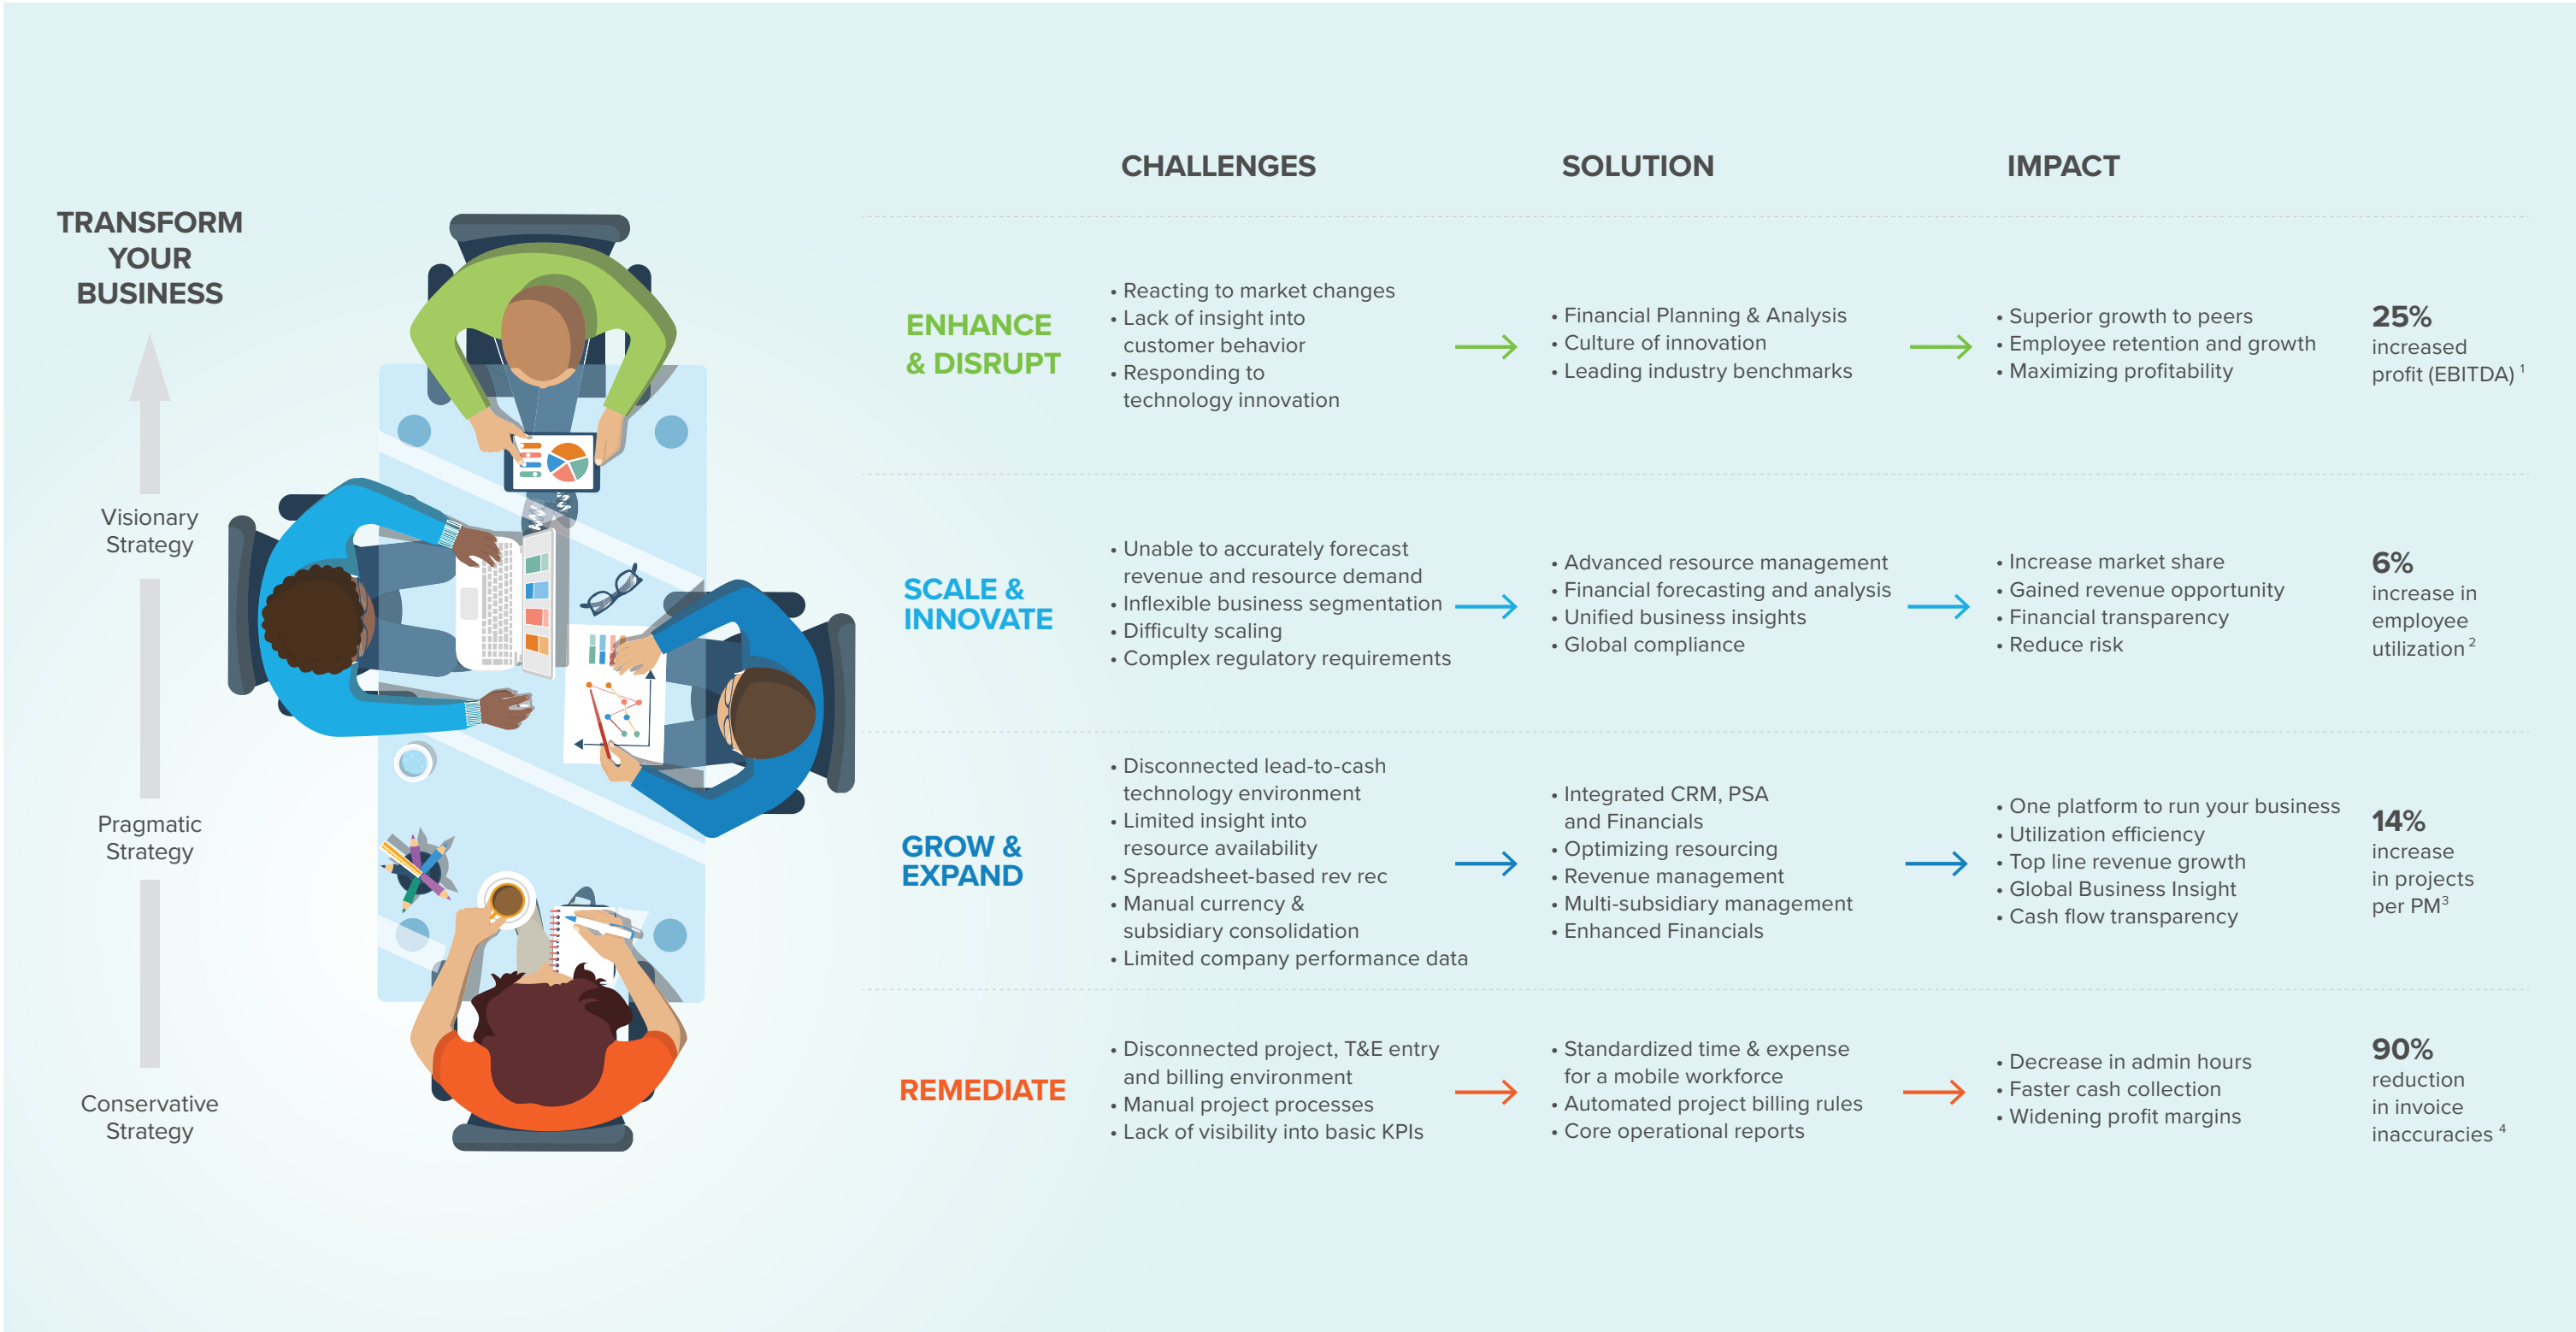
TRANSFORM YOUR BUSINESS

Visionary Strategy

Pragmatic Strategy

Conservative Strategy

| | CHALLENGES | SOLUTION | IMPACT | |
|---|---|---|---|---|
| ENHANCE & DISRUPT | • Reacting to market changes • Lack of insight into customer behavior • Responding to technology innovation | • Financial Planning & Analysis • Culture of innovation • Leading industry benchmarks | • Superior growth to peers • Employee retention and growth • Maximizing profitability | 25% increased profit (EBITDA) $^1$ |
| SCALE & INNOVATE | • Unable to accurately forecast revenue and resource demand • Inflexible business segmentation • Difficulty scaling • Complex regulatory requirements | • Advanced resource management • Financial forecasting and analysis • Unified business insights • Global compliance | • Increase market share • Gained revenue opportunity • Financial transparency • Reduce risk | 6% increase in employee utilization $^2$ |
| GROW & EXPAND | • Disconnected lead-to-cash technology environment • Limited insight into resource availability • Spreadsheet-based rev rec • Manual currency & subsidiary consolidation • Limited company performance data | • Integrated CRM, PSA and Financials • Optimizing resourcing • Revenue management • Multi-subsidiary management • Enhanced Financials | • One platform to run your business • Utilization efficiency • Top line revenue growth • Global Business Insight • Cash flow transparency | 14% increase in projects per PM$^3$ |
| REMEDIATE | • Disconnected project, T&E entry and billing environment • Manual project processes • Lack of visibility into basic KPIs | • Standardized time & expense for a mobile workforce • Automated project billing rules • Core operational reports | • Decrease in admin hours • Faster cash collection • Widening profit margins | 90% reduction in invoice inaccuracies $^4$ |